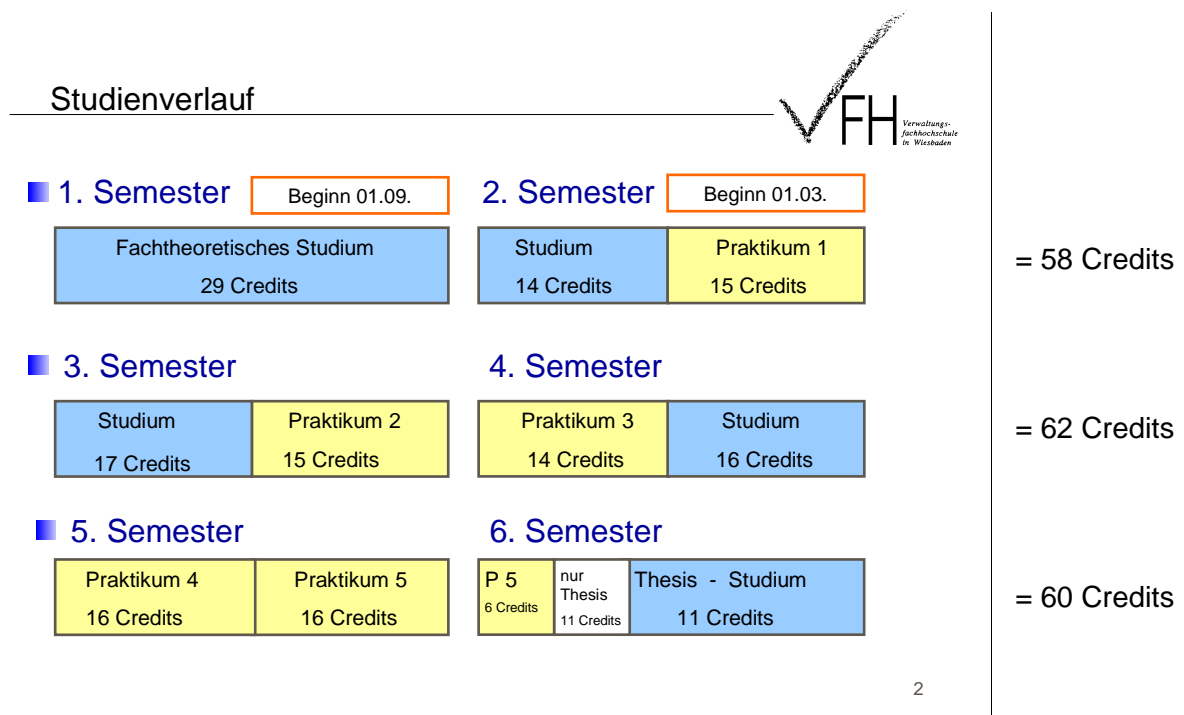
Studienverlauf

FH Verwaltungsfachhochschule in Wiesbaden

1. Semester Beginn 01.09.

| Fachtheoretisches Studium 29 Credits |
|---|

2. Semester Beginn 01.03.

| Studium 14 Credits | Praktikum 1 15 Credits |
|---|---|

= 58 Credits

3. Semester

| Studium 17 Credits | Praktikum 2 15 Credits |
|---|---|

4. Semester

| Praktikum 3 14 Credits | Studium 16 Credits |
|---|---|

= 62 Credits

5. Semester

| Praktikum 4 16 Credits | Praktikum 5 16 Credits |
|---|---|

6. Semester

| P 5 6 Credits | nur Thesis 11 Credits | Thesis - Studium 11 Credits |
|---|---|---|

= 60 Credits

2